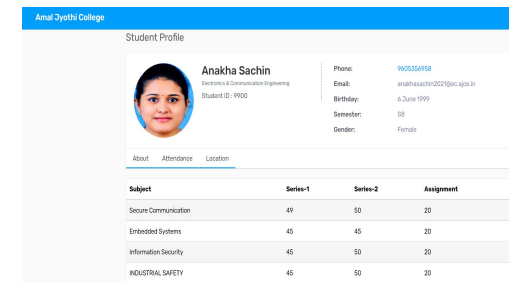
Amal Jyothi College

Student Profile

Anakha Sachin
Electronics & Communication Engineering
Student ID : 9900

Phone: 9605356958
Email: anakhasachin2021@ec.ajce.in
Birthday: 6 June 1999
Semester: S8
Gender: Female

About Attendance Location

| Subject | Series-1 | Series-2 | Assignment |
|---|---|---|---|
| Secure Communication | 49 | 50 | 20 |
| Embedded Systems | 45 | 45 | 20 |
| Information Security | 45 | 50 | 20 |
| INDUSTRIAL SAFETY | 45 | 50 | 20 |